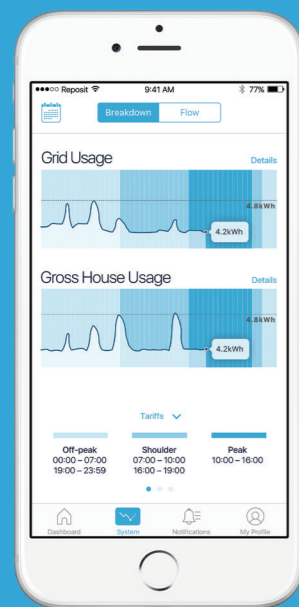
●●●○○ Reposit 9:41 AM 77%

Breakdown Flow

Grid Usage
Details

4.8kWh

4.2kWh

Gross House Usage
Details

4.8kWh

4.2kWh

Tariffs

Off-peak
00:00 – 07:00
19:00 – 23:59

Shoulder
07:00 – 10:00
16:00 – 19:00

Peak
10:00 – 16:00

Dashboard
System
Notifications
My Profile